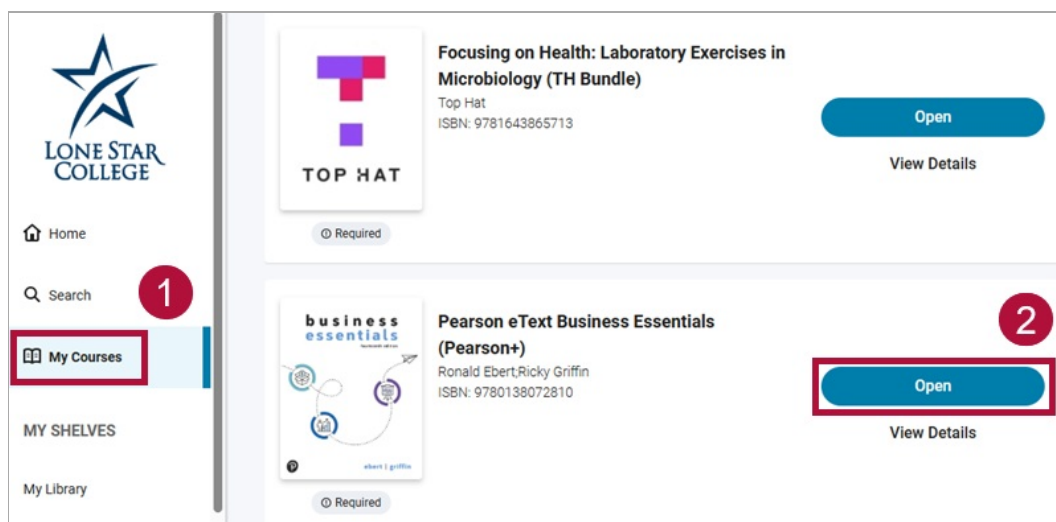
LONE STAR COLLEGE

Home

Search

1

My Courses

MY SHELVES

My Library

TOP HAT

Required

Focusing on Health: Laboratory Exercises in Microbiology (TH Bundle)

Top Hat

ISBN: 9781643865713

Open

View Details

business essentials

ebert | griffin

Required

Pearson eText Business Essentials (Pearson+)

Ronald Ebert;Ricky Griffin

ISBN: 9780138072810

2

Open

View Details